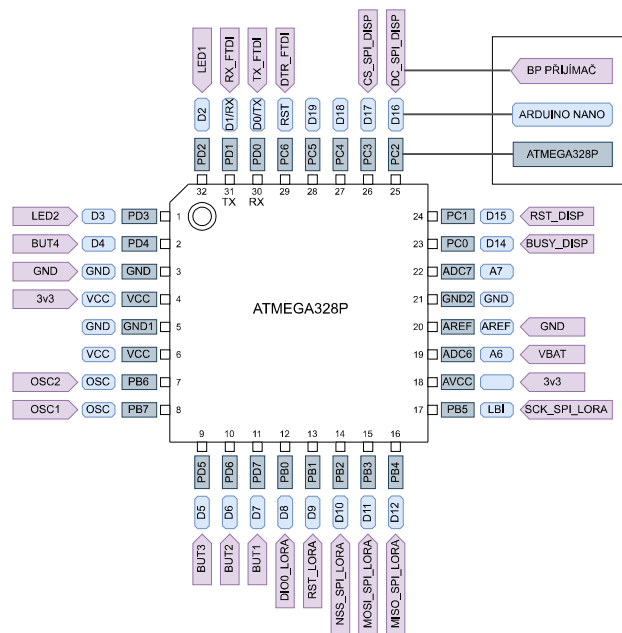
LED1
RX_FTDI
TX_FTDI
DTR_FTDI
CS_SPI_DISP
DC_SPI_DISP

BP PŘIJÍMAČ
ARDUINO NANO
ATMEGA328P

D2 D1/RX D0/TX RST D19 D18 D17 D16
PD2 PD1 PD0 PC6 PC5 PC4 PC3 PC2
32 31 30 29 28 27 26 25
TX RX

LED2 D3 PD3 1
BUT4 D4 PD4 2
GND GND GND 3
3v3 VCC VCC 4
GND GND1 5
VCC VCC 6
OSC2 OSC PB6 7
OSC1 OSC PB7 8

ATMEGA328P

24 PC1 D15 RST_DISP
23 PC0 D14 BUSY_DISP
22 ADC7 A7
21 GND2 GND
20 AREF AREF GND
19 ADC6 A6 VBAT
18 AVCC 3v3
17 PB5 LBI SCK_SPI_LORA

9 10 11 12 13 14 15 16
PD5 PD6 PD7 PB0 PB1 PB2 PB3 PB4
D5 D6 D7 D8 D9 D10 D11 D12
BUT3 BUT2 BUT1 DIO0_LORA RST_LORA NSS_SPI_LORA MOSI_SPI_LORA MISO_SPI_LORA